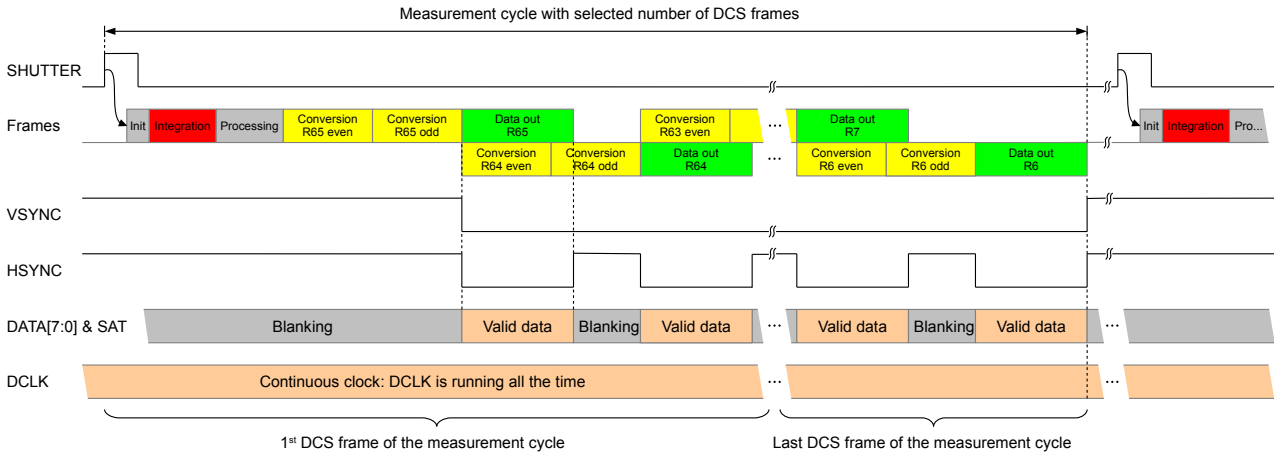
Measurement cycle with selected number of DCS frames

SHUTTER

Frames

Init Integration Processing Conversion R65 even Conversion R65 odd Data out R65 Conversion R63 even ... Data out R7

Conversion R64 even Conversion R64 odd Data out R64 ... Conversion R6 even Conversion R6 odd Data out R6

Init Integration Pro...

VSYNC

HSYNC

DATA[7:0] & SAT Blanking Valid data Blanking Valid data ... Valid data Blanking Valid data ...

DCLK Continuous clock: DCLK is running all the time ... ...

1st DCS frame of the measurement cycle

Last DCS frame of the measurement cycle